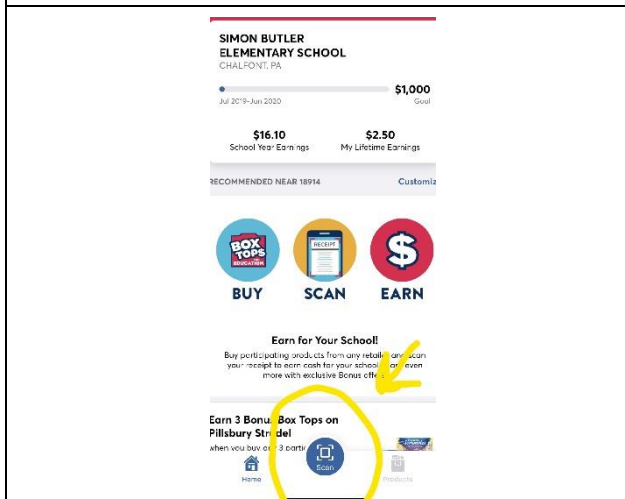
SIMON BUTLER ELEMENTARY SCHOOL
CHALFONT, PA

$1,000
Goal
Jul 2019–Jun 2020

$16.10
School Year Earnings

$2.50
My Lifetime Earnings

RECOMMENDED NEAR 18914

Customiz

BOX TOPS FOR EDUCATION

RECEIPT

$

BUY

SCAN

EARN

Earn for Your School!

Buy participating products from any retailer and scan your receipt to earn cash for your school. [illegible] even more with exclusive Bonus offe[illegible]

Earn 3 Bonus Box Tops on Pillsbury Strudel

when you buy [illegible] 3 parti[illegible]

Home

Scan

Products